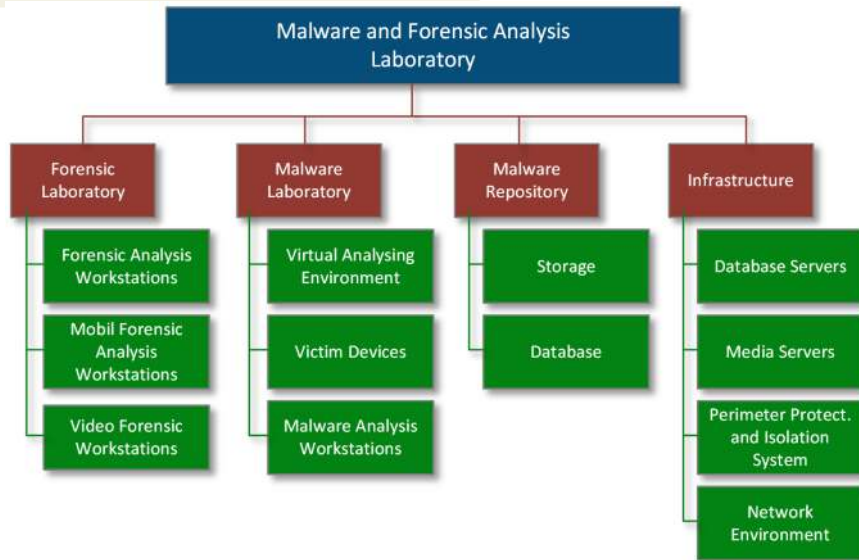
Malware and Forensic Analysis Laboratory

Forensic Laboratory

Forensic Analysis Workstations

Mobil Forensic Analysis Workstations

Video Forensic Workstations

Malware Laboratory

Virtual Analysing Environment

Victim Devices

Malware Analysis Workstations

Malware Repository

Storage

Database

Infrastructure

Database Servers

Media Servers

Perimeter Protect. and Isolation System

Network Environment